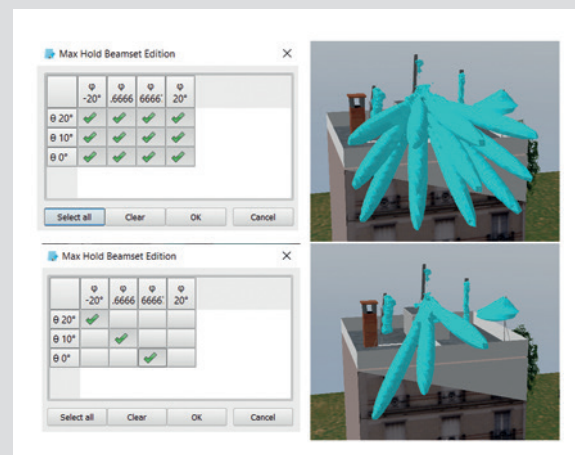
Max Hold Beamset Edition ×

|  | φ -20° | φ .6666 | φ 6666. | φ 20° |
|---|---|---|---|---|
| θ 20° | ✔ | ✔ | ✔ | ✔ |
| θ 10° | ✔ | ✔ | ✔ | ✔ |
| θ 0° | ✔ | ✔ | ✔ | ✔ |

Select all Clear OK Cancel

Max Hold Beamset Edition ×

|  | φ -20° | φ .6666 | φ 6666. | φ 20° |
|---|---|---|---|---|
| θ 20° | ✔ |  |  |  |
| θ 10° |  | ✔ |  |  |
| θ 0° |  |  | ✔ |  |

Select all Clear OK Cancel